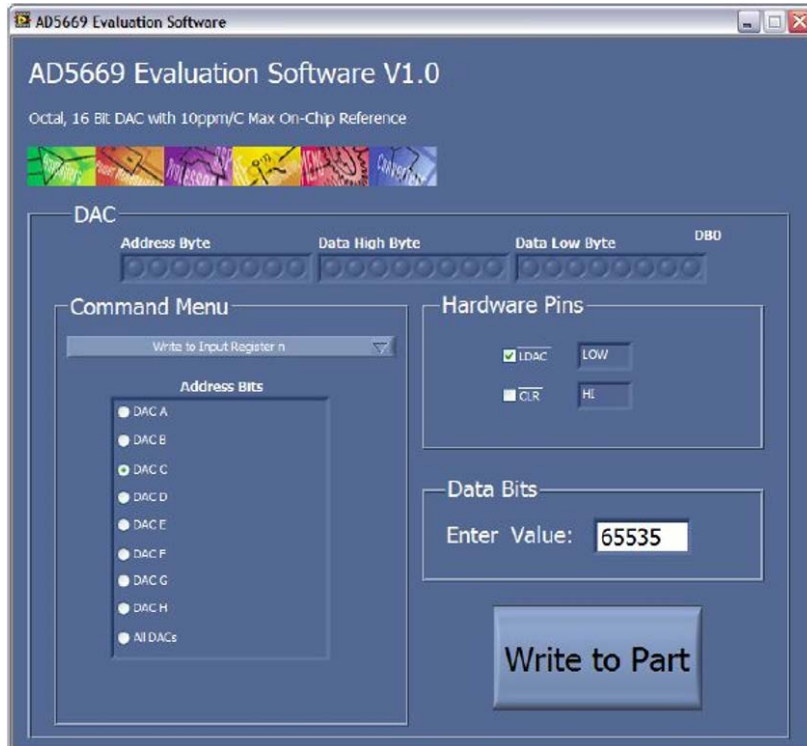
AD5669 Evaluation Software

AD5669 Evaluation Software V1.0

Octal, 16 Bit DAC with 10ppm/C Max On-Chip Reference

DAC

Address Byte

Data High Byte

Data Low Byte

DB0

Command Menu

Write to Input Register n

Address Bits

DAC A

DAC B

DAC C

DAC D

DAC E

DAC F

DAC G

DAC H

All DACs

Hardware Pins

$\overline{LDAC}$ LOW

$\overline{CLR}$ HI

Data Bits

Enter Value: 65535

Write to Part